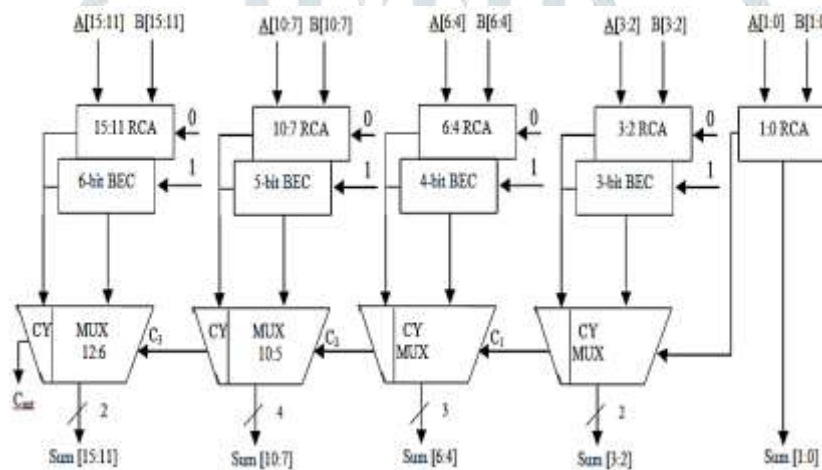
A[15:11] B[15:11]
A[10:7] B[10:7]
A[6:4] B[6:4]
A[3:2] B[3:2]
A[1:0] B[1:

15:11 RCA
0
6-bit BEC
1
10:7 RCA
0
5-bit BEC
1
6:4 RCA
0
4-bit BEC
1
3:2 RCA
0
3-bit BEC
1
1:0 RCA

CY
MUX
12:6
$C_3$
$C_{out}$
2
Sum [15:11]

CY
MUX
10:5
$C_2$
4
Sum [10:7]

CY
MUX
$C_1$
3
Sum [6:4]

CY
MUX
2
Sum [3:2]

Sum [1:0]